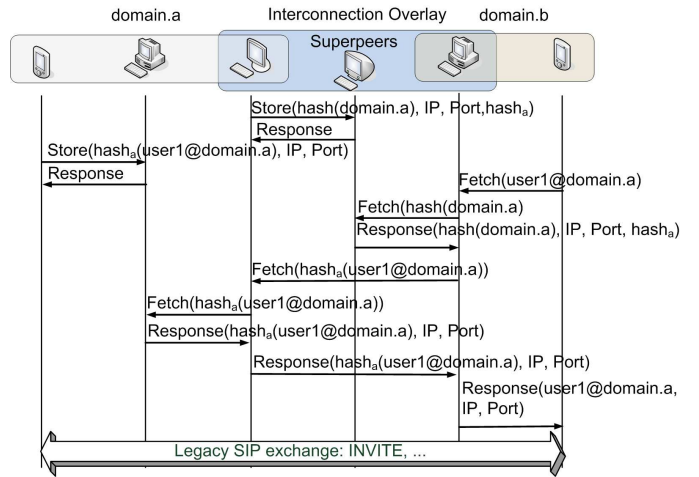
domain.a

Interconnection Overlay

domain.b

Superpeers

Store(hash(domain.a), IP, Port, $hash_a$)

Response

Store($hash_a$(user1@domain.a), IP, Port)

Response

Fetch(user1@domain.a)

Fetch(hash(domain.a)

Response(hash(domain.a), IP, Port, $hash_a$)

Fetch($hash_a$(user1@domain.a))

Fetch($hash_a$(user1@domain.a))

Response($hash_a$(user1@domain.a), IP, Port)

Response($hash_a$(user1@domain.a), IP, Port)

Response(user1@domain.a, IP, Port)

Legacy SIP exchange: INVITE, ...